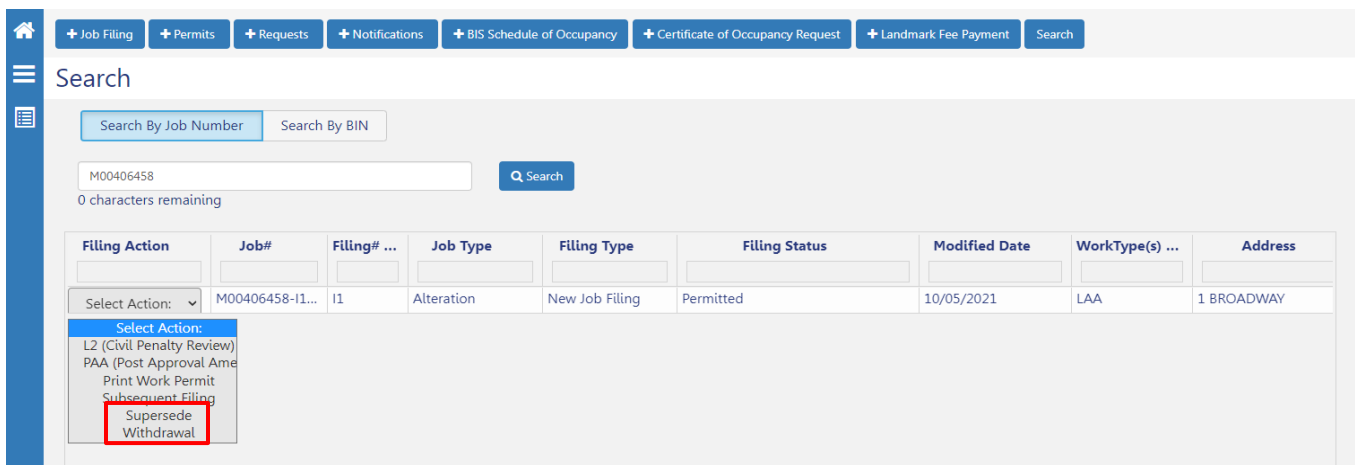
+ Job Filing | + Permits | + Requests | + Notifications | + BIS Schedule of Occupancy | + Certificate of Occupancy Request | + Landmark Fee Payment | Search

Search

Search By Job Number | Search By BIN

M00406458

Search

0 characters remaining

| Filing Action | Job# | Filing# ... | Job Type | Filing Type | Filing Status | Modified Date | WorkType(s) ... | Address |
|---|---|---|---|---|---|---|---|---|
| Select Action: | M00406458-I1... | I1 | Alteration | New Job Filing | Permitted | 10/05/2021 | LAA | 1 BROADWAY |

Select Action:
L2 (Civil Penalty Review)
PAA (Post Approval Ame
Print Work Permit
Subsequent Filing
Supersede
Withdrawal